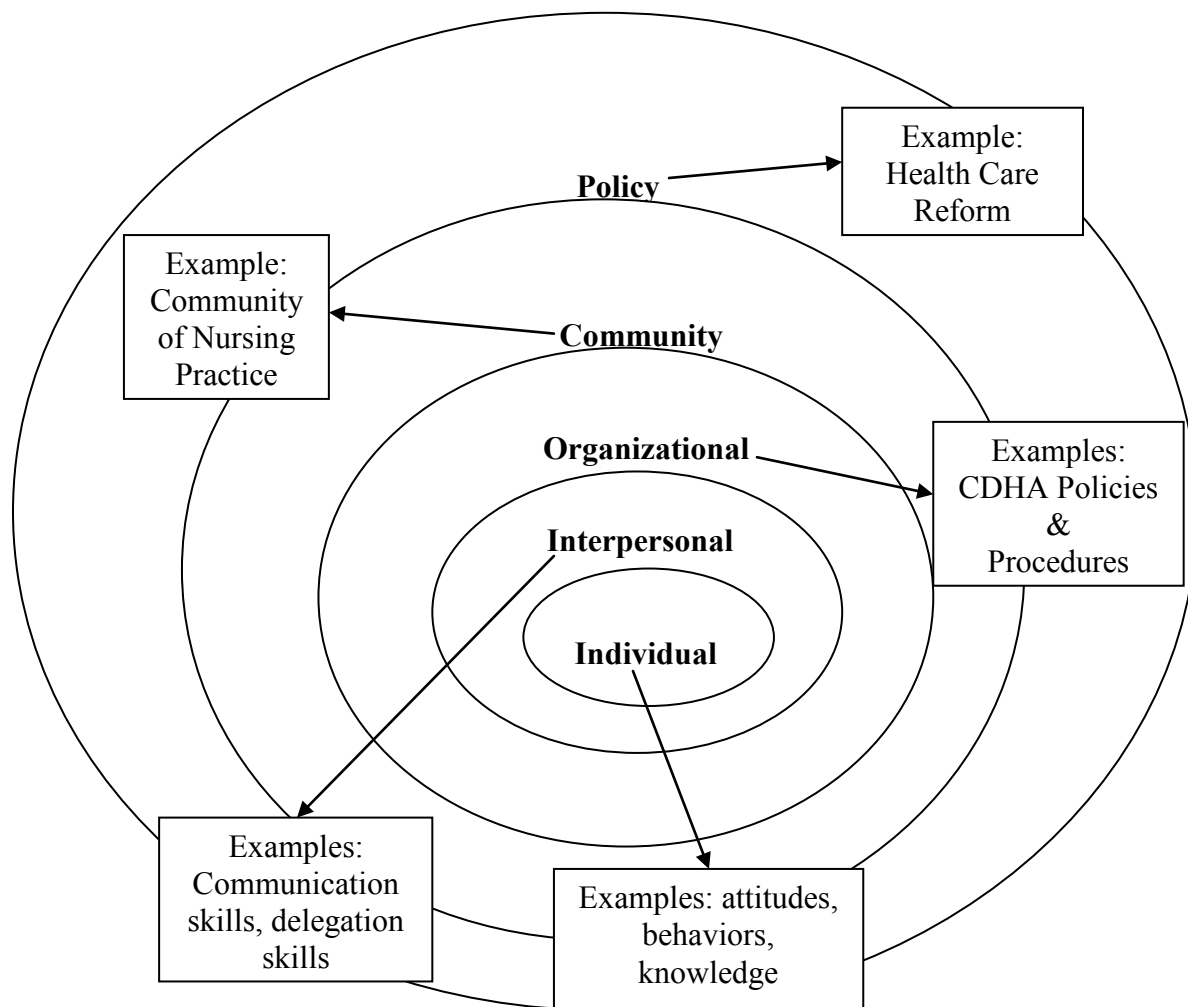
Policy

Example: Health Care Reform

Example: Community of Nursing Practice

Community

Organizational

Examples: CDHA Policies & Procedures

Interpersonal

Individual

Examples: Communication skills, delegation skills

Examples: attitudes, behaviors, knowledge